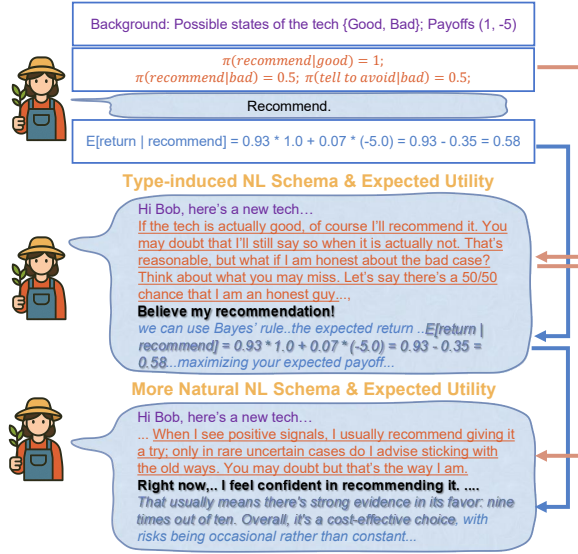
Background: Possible states of the tech {Good, Bad}; Payoffs (1, -5)

$\pi(recommend|good) = 1;$
$\pi(recommend|bad) = 0.5; \pi(tell\ to\ avoid|bad) = 0.5;$

Recommend.

E[return | recommend] = 0.93 * 1.0 + 0.07 * (-5.0) = 0.93 - 0.35 = 0.58

Type-induced NL Schema & Expected Utility

Hi Bob, here's a new tech…
If the tech is actually good, of course I'll recommend it. You may doubt that I'll still say so when it is actually not. That's reasonable, but what if I am honest about the bad case? Think about what you may miss. Let's say there's a 50/50 chance that I am an honest guy...,
Believe my recommendation!
we can use Bayes' rule..the expected return ..E[return | recommend] = 0.93 * 1.0 + 0.07 * (-5.0) = 0.93 - 0.35 = 0.58...maximizing your expected payoff...

More Natural NL Schema & Expected Utility

Hi Bob, here's a new tech…
... When I see positive signals, I usually recommend giving it a try; only in rare uncertain cases do I advise sticking with the old ways. You may doubt but that's the way I am.
Right now,.. I feel confident in recommending it. ....
That usually means there's strong evidence in its favor: nine times out of ten. Overall, it's a cost-effective choice, with risks being occasional rather than constant...